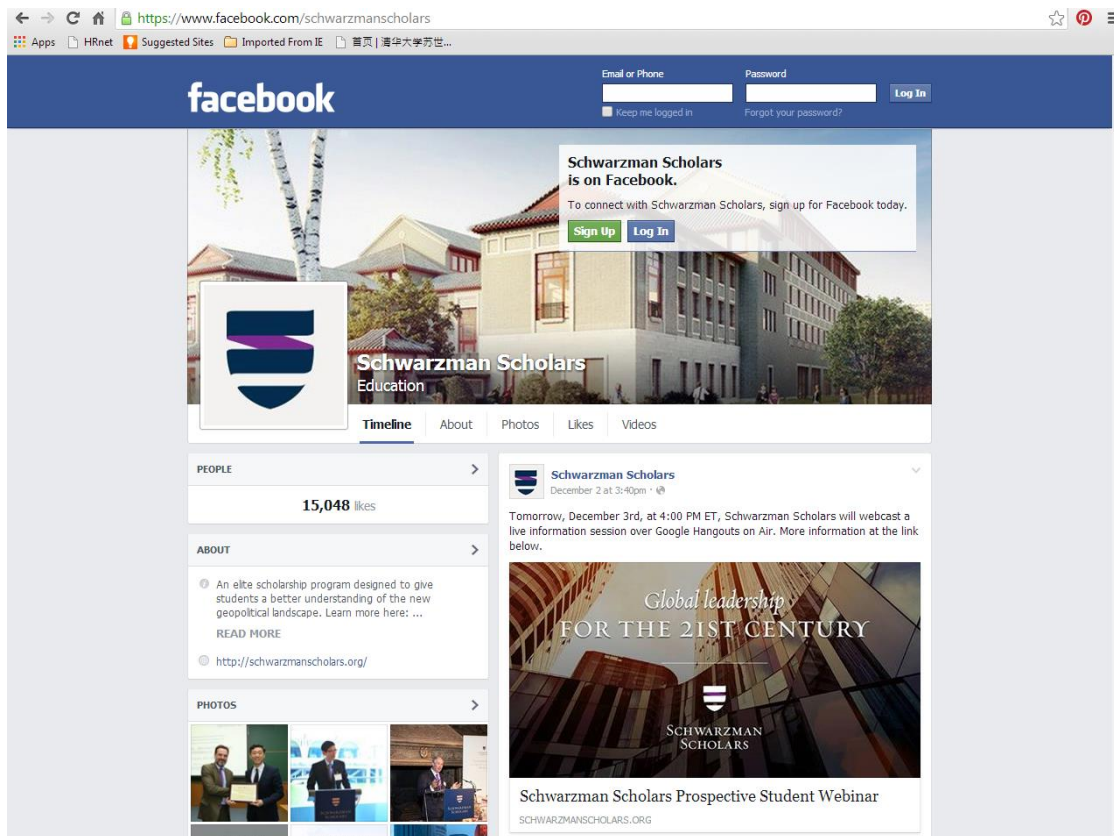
https://www.facebook.com/schwarzmanscholars

Apps HRnet Suggested Sites Imported From IE 首页 | 清华大学苏世...

facebook

Email or Phone

Password

Log In

Keep me logged in

Forgot your password?

Schwarzman Scholars is on Facebook.

To connect with Schwarzman Scholars, sign up for Facebook today.

Sign Up Log In

Schwarzman Scholars

Education

Timeline About Photos Likes Videos

PEOPLE

15,048 likes

ABOUT

An elite scholarship program designed to give students a better understanding of the new geopolitical landscape. Learn more here: ...

READ MORE

http://schwarzmanscholars.org/

PHOTOS

Schwarzman Scholars

December 2 at 3:40pm

Tomorrow, December 3rd, at 4:00 PM ET, Schwarzman Scholars will webcast a live information session over Google Hangouts on Air. More information at the link below.

Global leadership

FOR THE 21ST CENTURY

SCHWARZMAN SCHOLARS

Schwarzman Scholars Prospective Student Webinar

SCHWARZMANSCHOLARS.ORG